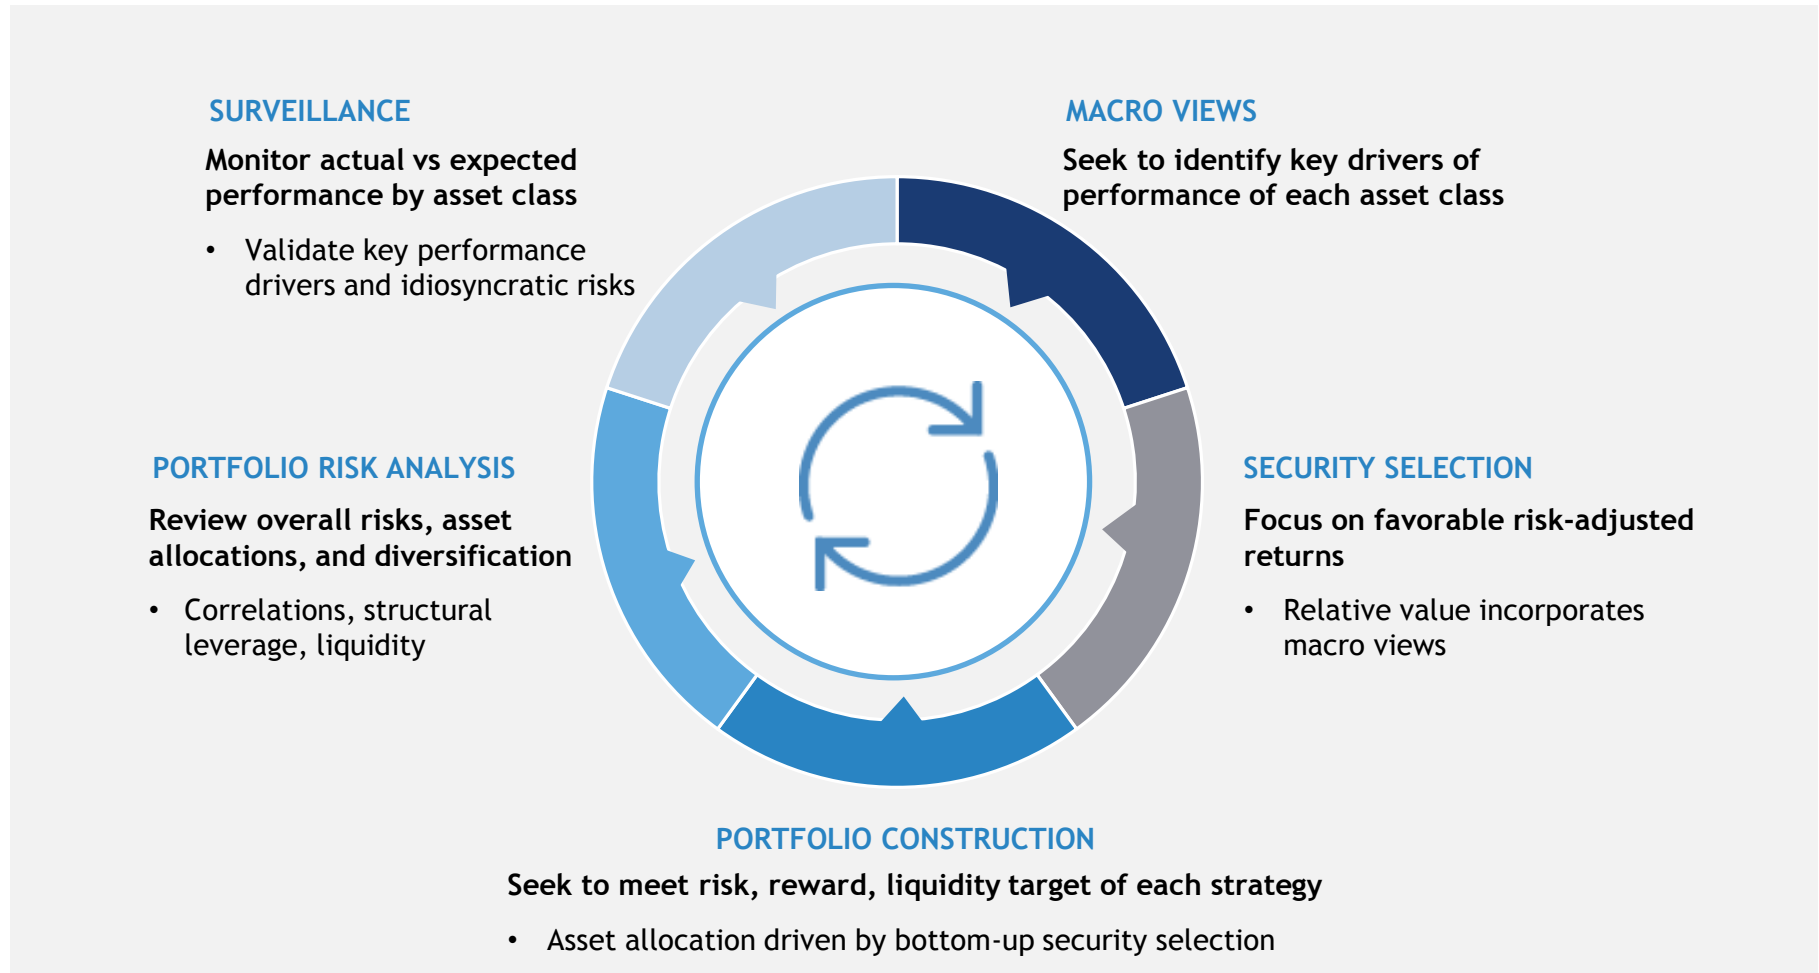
SURVEILLANCE

Monitor actual vs expected performance by asset class

• Validate key performance drivers and idiosyncratic risks

MACRO VIEWS

Seek to identify key drivers of performance of each asset class

PORTFOLIO RISK ANALYSIS

Review overall risks, asset allocations, and diversification

• Correlations, structural leverage, liquidity

SECURITY SELECTION

Focus on favorable risk-adjusted returns

• Relative value incorporates macro views

PORTFOLIO CONSTRUCTION

Seek to meet risk, reward, liquidity target of each strategy

• Asset allocation driven by bottom-up security selection